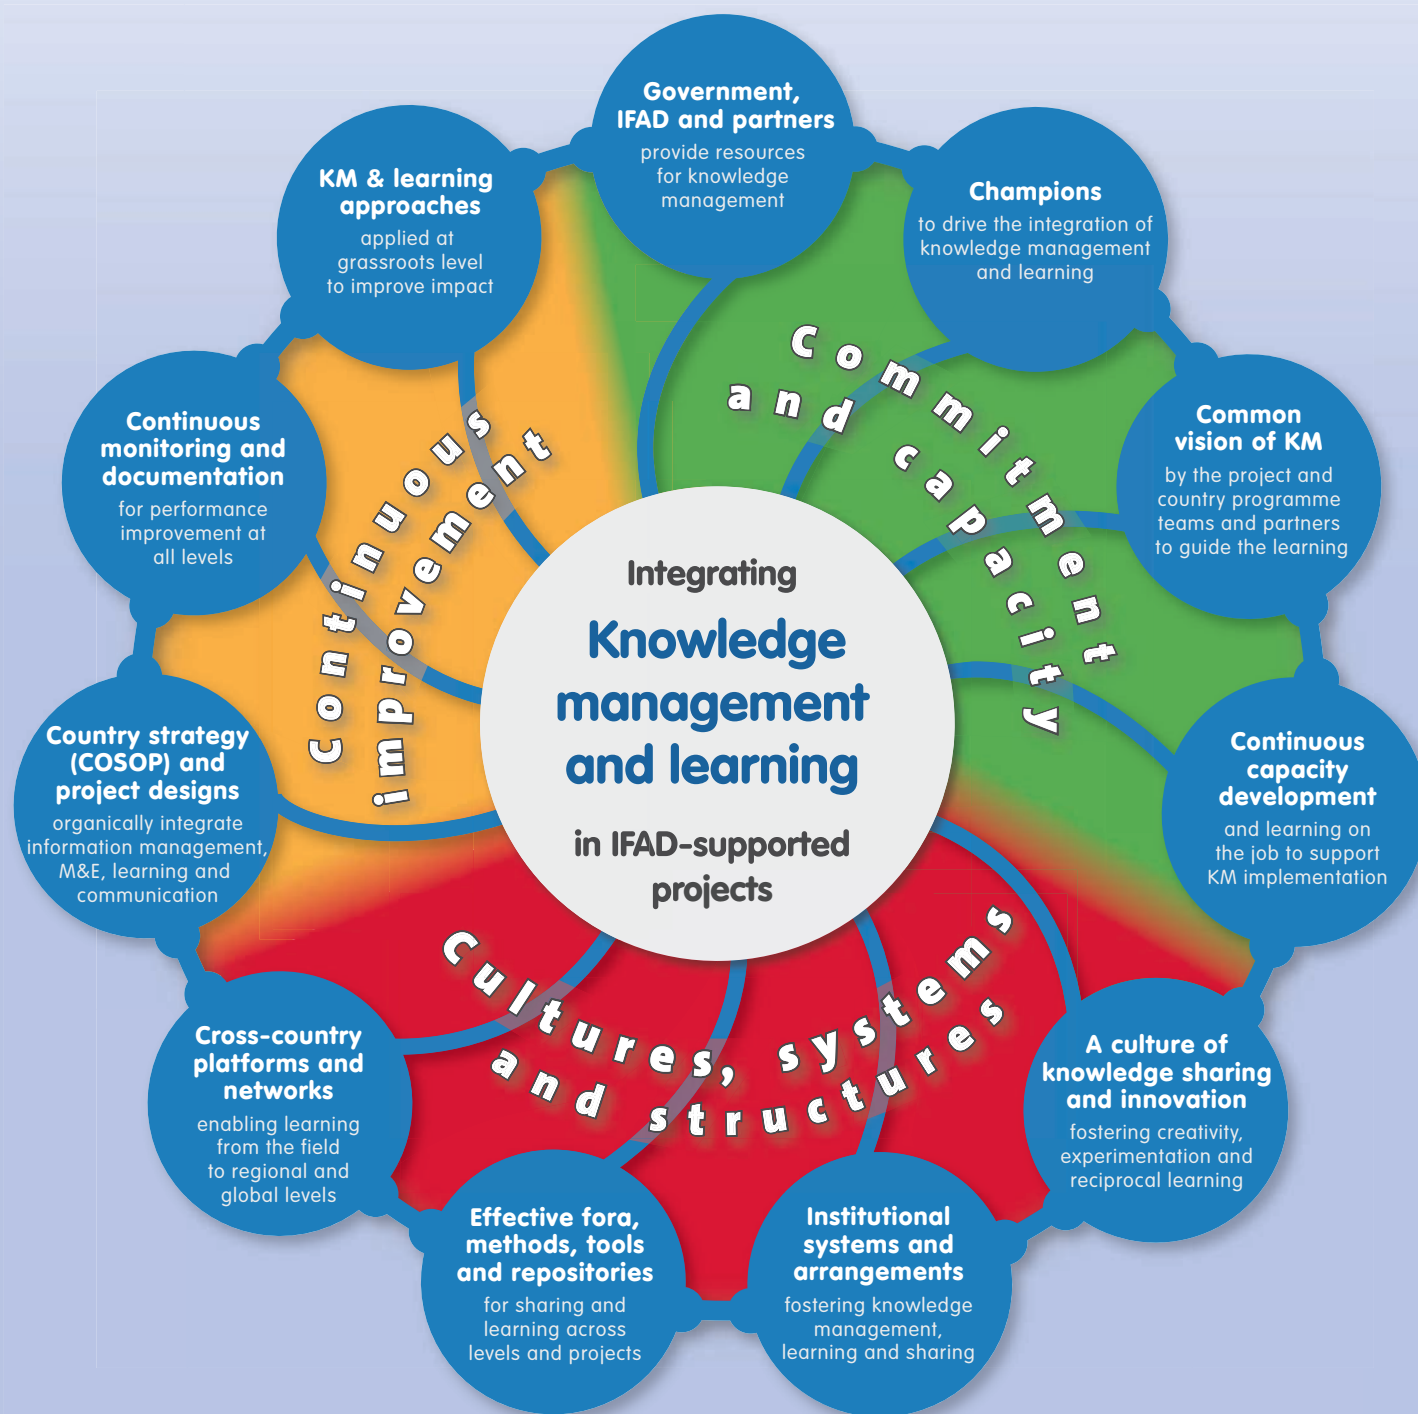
Integrating
Knowledge management and learning
in IFAD-supported projects

Government, IFAD and partners
provide resources for knowledge management

Champions
to drive the integration of knowledge management and learning

Common vision of KM
by the project and country programme teams and partners to guide the learning

Continuous capacity development
and learning on the job to support KM implementation

A culture of knowledge sharing and innovation
fostering creativity, experimentation and reciprocal learning

Institutional systems and arrangements
fostering knowledge management, learning and sharing

Effective fora, methods, tools and repositories
for sharing and learning across levels and projects

Cross-country platforms and networks
enabling learning from the field to regional and global levels

Country strategy (COSOP) and project designs
organically integrate information management, M&E, learning and communication

Continuous monitoring and documentation
for performance improvement at all levels

KM & learning approaches
applied at grassroots level to improve impact

Commitment and capacity

Continuous improvement

Cultures, systems and structures